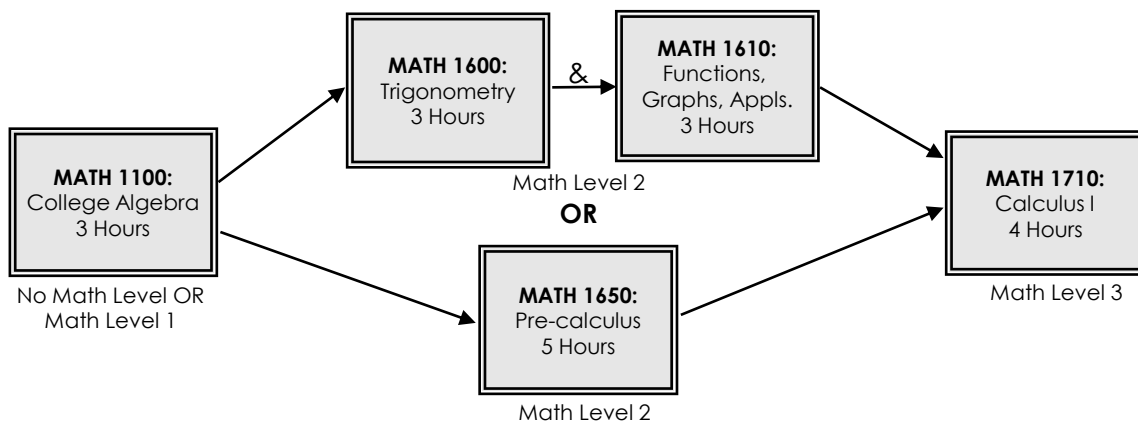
MATH 1100:
College Algebra
3 Hours

No Math Level OR
Math Level 1

MATH 1600:
Trigonometry
3 Hours

&

MATH 1610:
Functions,
Graphs, Appls.
3 Hours

Math Level 2

OR

MATH 1650:
Pre-calculus
5 Hours

Math Level 2

MATH 1710:
Calculus I
4 Hours

Math Level 3